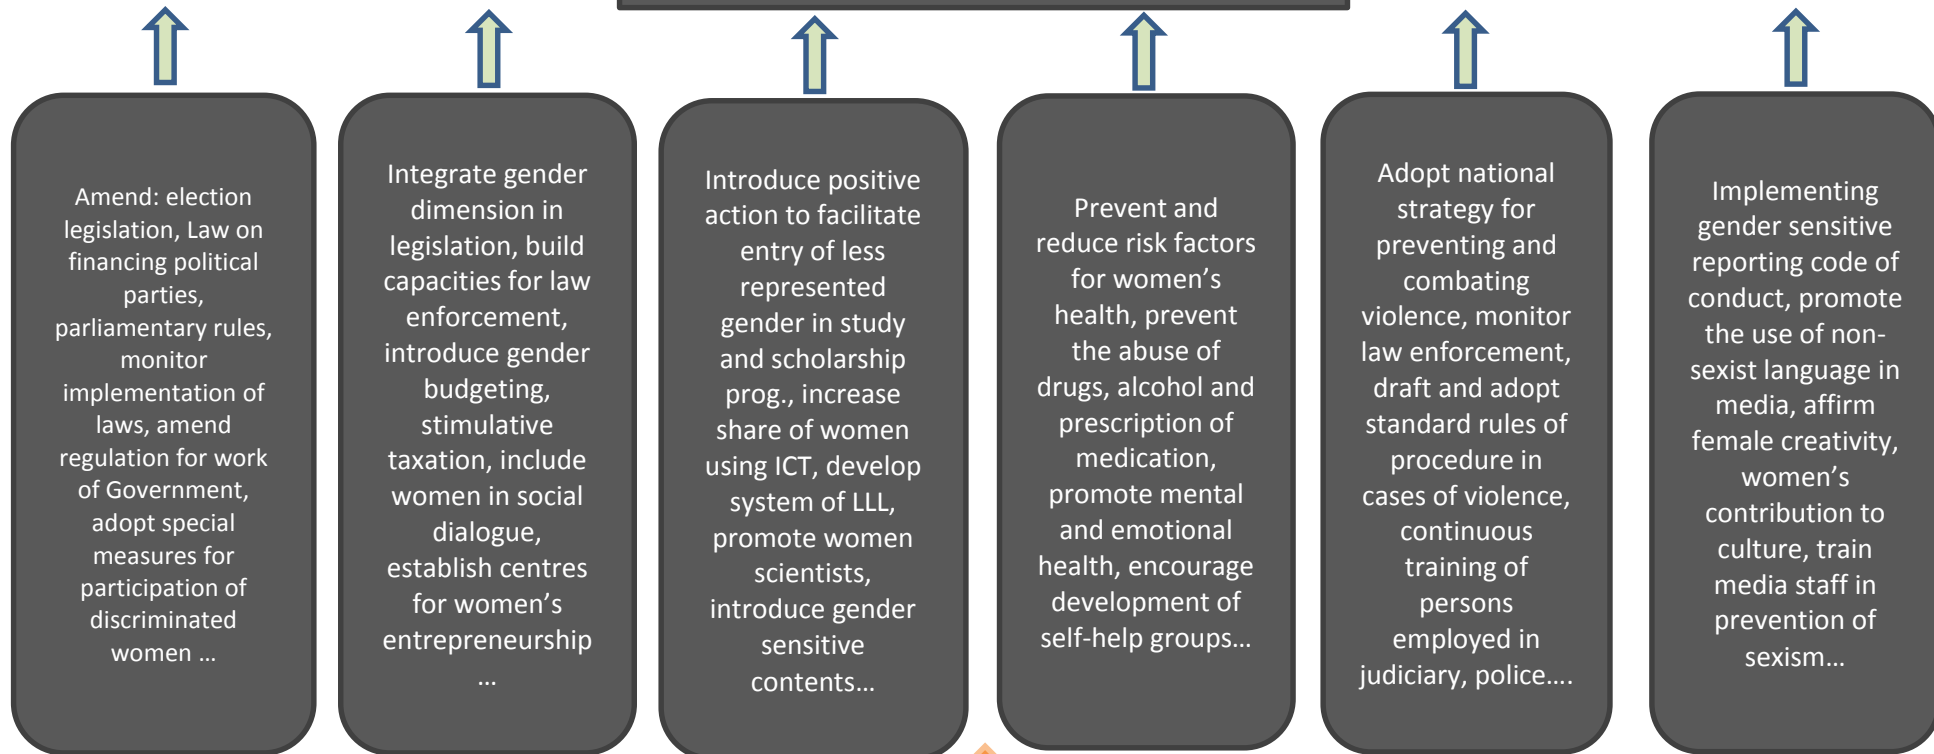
Amend: election legislation, Law on financing political parties, parliamentary rules, monitor implementation of laws, amend regulation for work of Government, adopt special measures for participation of discriminated women …

Integrate gender dimension in legislation, build capacities for law enforcement, introduce gender budgeting, stimulative taxation, include women in social dialogue, establish centres for women's entrepreneurship …

Introduce positive action to facilitate entry of less represented gender in study and scholarship prog., increase share of women using ICT, develop system of LLL, promote women scientists, introduce gender sensitive contents…

Prevent and reduce risk factors for women's health, prevent the abuse of drugs, alcohol and prescription of medication, promote mental and emotional health, encourage development of self-help groups…

Adopt national strategy for preventing and combating violence, monitor law enforcement, draft and adopt standard rules of procedure in cases of violence, continuous training of persons employed in judiciary, police….

Implementing gender sensitive reporting code of conduct, promote the use of non-sexist language in media, affirm female creativity, women's contribution to culture, train media staff in prevention of sexism…